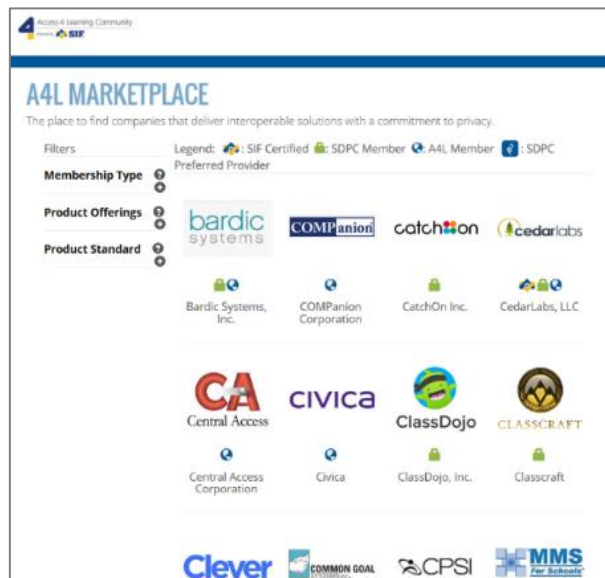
Access 4 Learning Community
SIF

A4L MARKETPLACE

The place to find companies that deliver interoperable solutions with a commitment to privacy.

Filters

Membership Type

Product Offerings

Product Standard

Legend: : SIF Certified : SDPC Member : A4L Member : SDPC Preferred Provider

bardic systems

Bardic Systems, Inc.

COMPanion

COMPanion Corporation

catchon

CatchOn Inc.

cedarlabs

CedarLabs, LLC

CA Central Access

Central Access Corporation

civica

Civica

ClassDojo

ClassDojo, Inc.

CLASSCRAFT

Classcraft

Clever

COMMON GOAL

CPSI

MMS For Schools